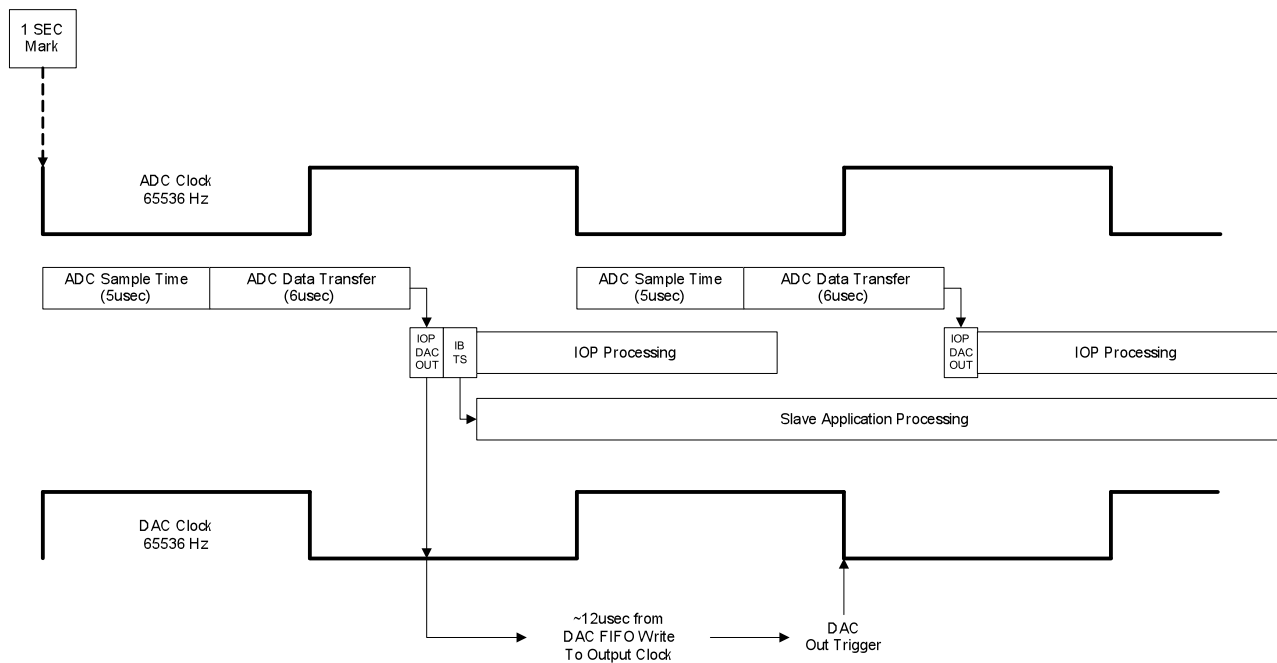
1 SEC
Mark

ADC Clock
65536 Hz

ADC Sample Time
(5usec)

ADC Data Transfer
(6usec)

ADC Sample Time
(5usec)

ADC Data Transfer
(6usec)

IOP
DAC
OUT

IB
TS

IOP Processing

IOP
DAC
OUT

IOP Processing

Slave Application Processing

DAC Clock
65536 Hz

~12usec from
DAC FIFO Write
To Output Clock

DAC
Out Trigger